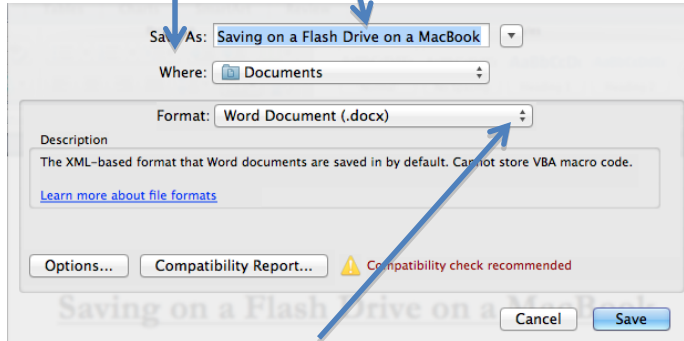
Save As: Saving on a Flash Drive on a MacBook

Where: Documents

Format: Word Document (.docx)

Description

The XML-based format that Word documents are saved in by default. Cannot store VBA macro code.

Learn more about file formats

Options... Compatibility Report... Compatibility check recommended

Saving on a Flash Drive on a MacBook

Cancel Save